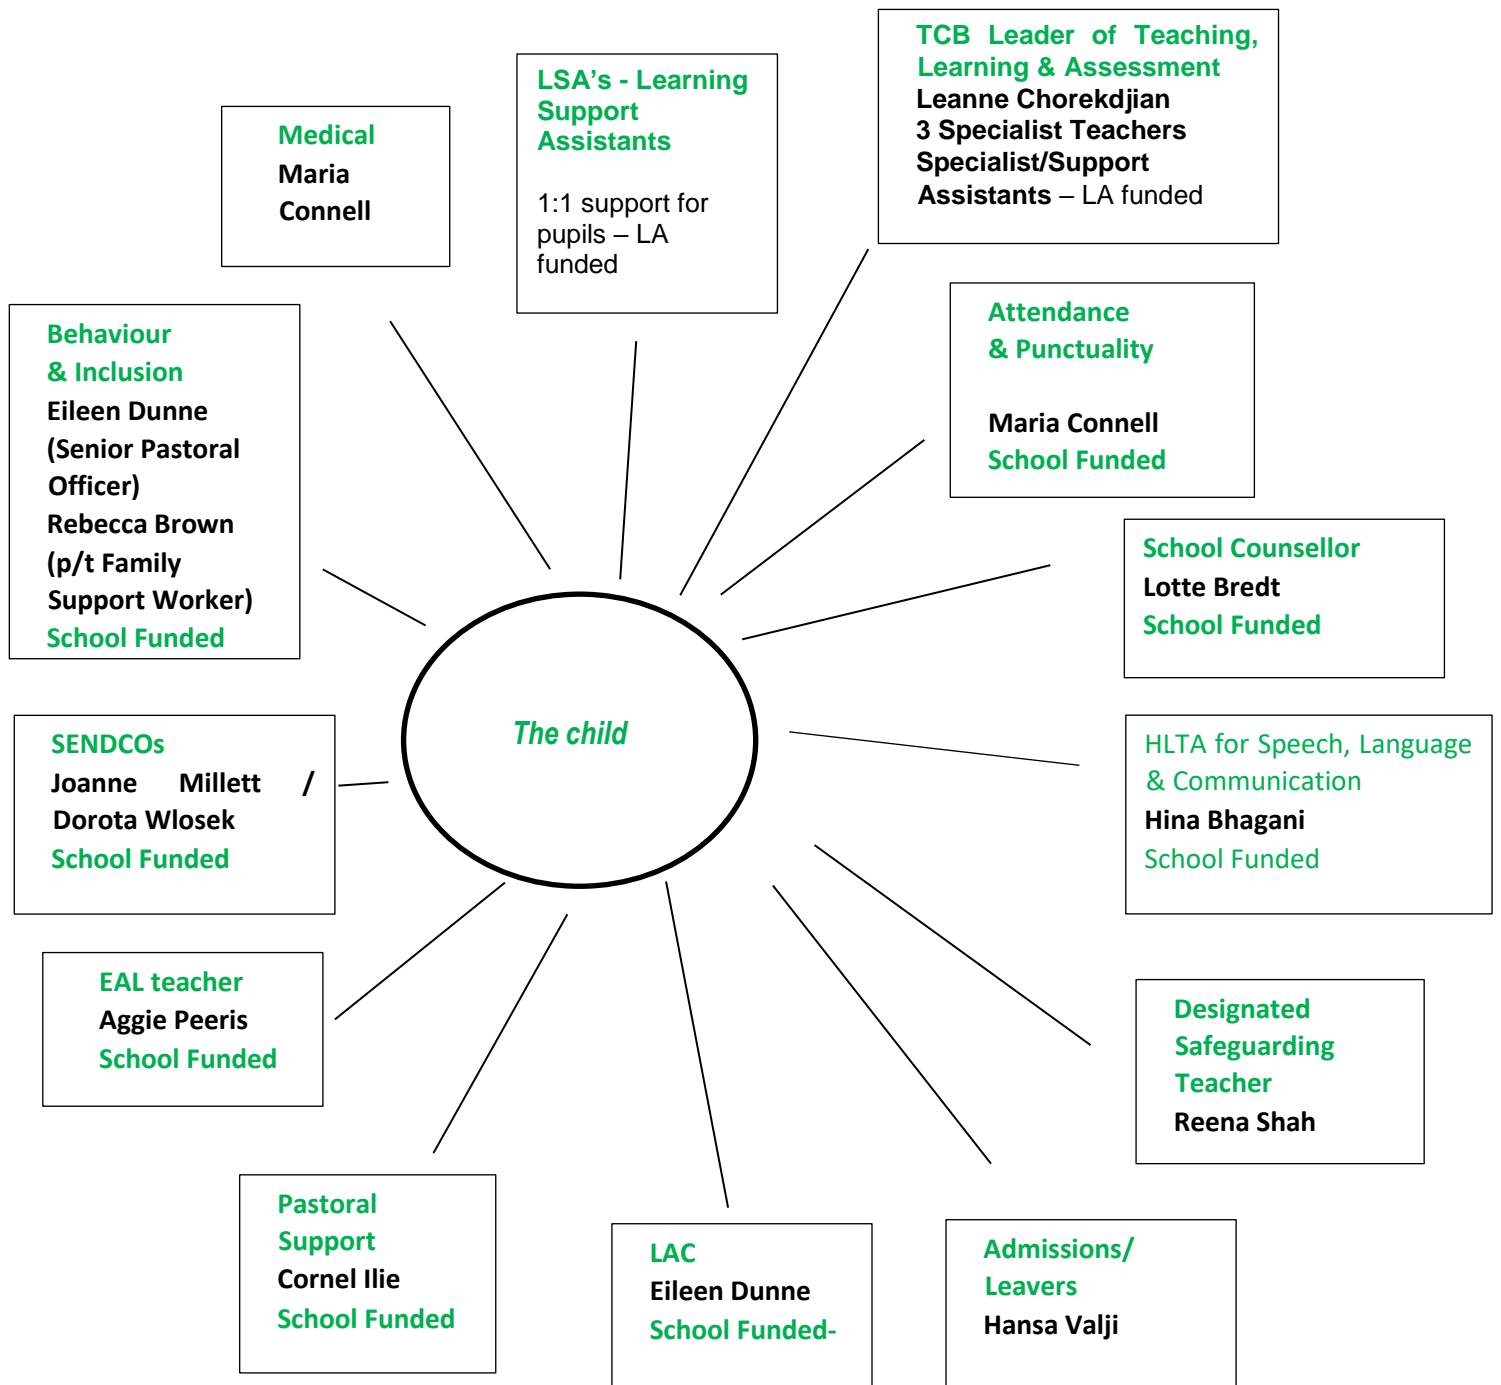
Medical
Maria Connell

LSA's - Learning Support Assistants

1:1 support for pupils – LA funded

TCB Leader of Teaching, Learning & Assessment
Leanne Chorekdjian
3 Specialist Teachers
Specialist/Support Assistants – LA funded

Behaviour & Inclusion
Eileen Dunne (Senior Pastoral Officer)
Rebecca Brown (p/t Family Support Worker)
School Funded

Attendance & Punctuality

Maria Connell
School Funded

School Counsellor
Lotte Bredt
School Funded

The child

SENDCOs
Joanne Millett / Dorota Wlosek
School Funded

HLTA for Speech, Language & Communication
Hina Bhagani
School Funded

EAL teacher
Aggie Peeris
School Funded

Designated Safeguarding Teacher
Reena Shah

Pastoral Support
Cornel Ilie
School Funded

LAC
Eileen Dunne
School Funded-

Admissions/ Leavers
Hansa Valji